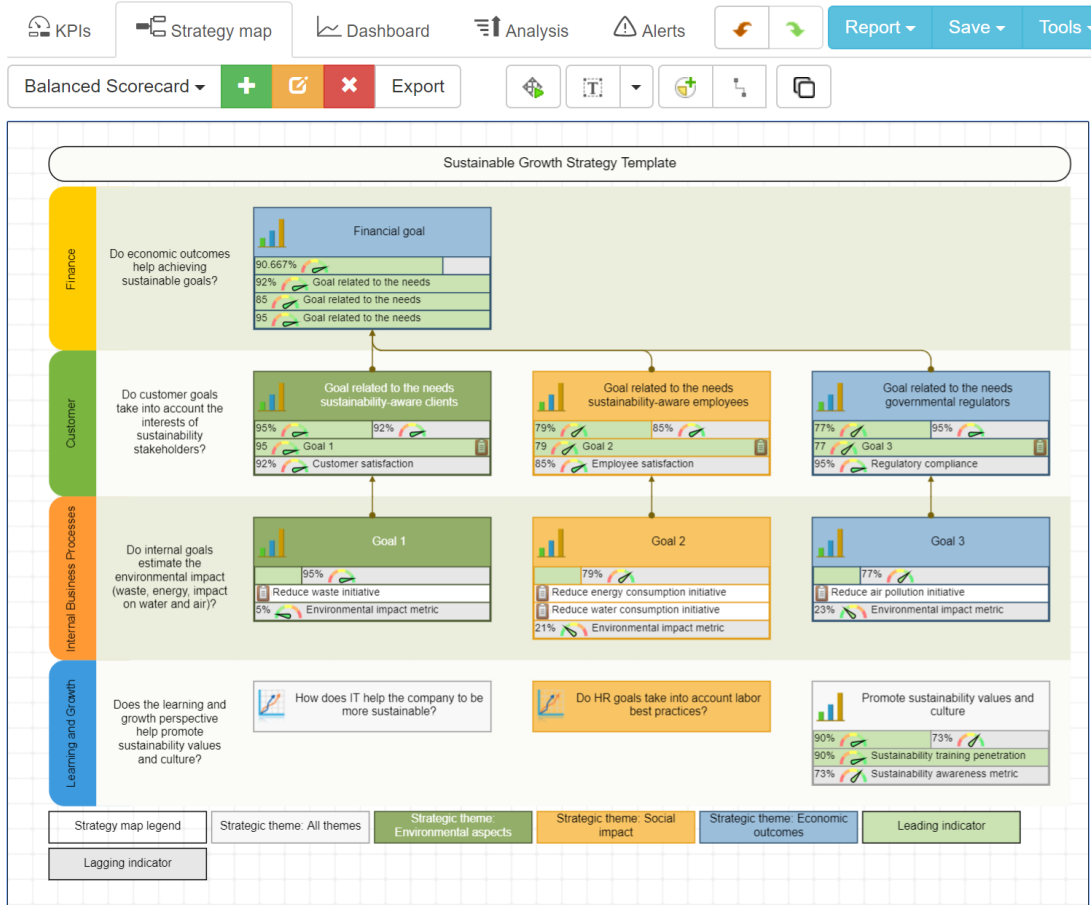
KPIs Strategy map Dashboard Analysis Alerts Report Save Tools

Balanced Scorecard Export

Sustainable Growth Strategy Template

Finance

Do economic outcomes help achieving sustainable goals?

Financial goal
90.667%
92% Goal related to the needs
85 Goal related to the needs
95 Goal related to the needs

Customer

Do customer goals take into account the interests of sustainability stakeholders?

Goal related to the needs sustainability-aware clients
95% 92%
95 Goal 1
92% Customer satisfaction

Goal related to the needs sustainability-aware employees
79% 85%
79 Goal 2
85% Employee satisfaction

Goal related to the needs governmental regulators
77% 95%
77 Goal 3
95% Regulatory compliance

Internal Business Processes

Do internal goals estimate the environmental impact (waste, energy, impact on water and air)?

Goal 1
95%
Reduce waste initiative
5% Environmental impact metric

Goal 2
79%
Reduce energy consumption initiative
Reduce water consumption initiative
21% Environmental impact metric

Goal 3
77%
Reduce air pollution initiative
23% Environmental impact metric

Learning and Growth

Does the learning and growth perspective help promote sustainability values and culture?

How does IT help the company to be more sustainable?

Do HR goals take into account labor best practices?

Promote sustainability values and culture
90% 73%
90% Sustainability training penetration
73% Sustainability awareness metric

Strategy map legend | Strategic theme: All themes | Strategic theme: Environmental aspects | Strategic theme: Social impact | Strategic theme: Economic outcomes | Leading indicator

Lagging indicator